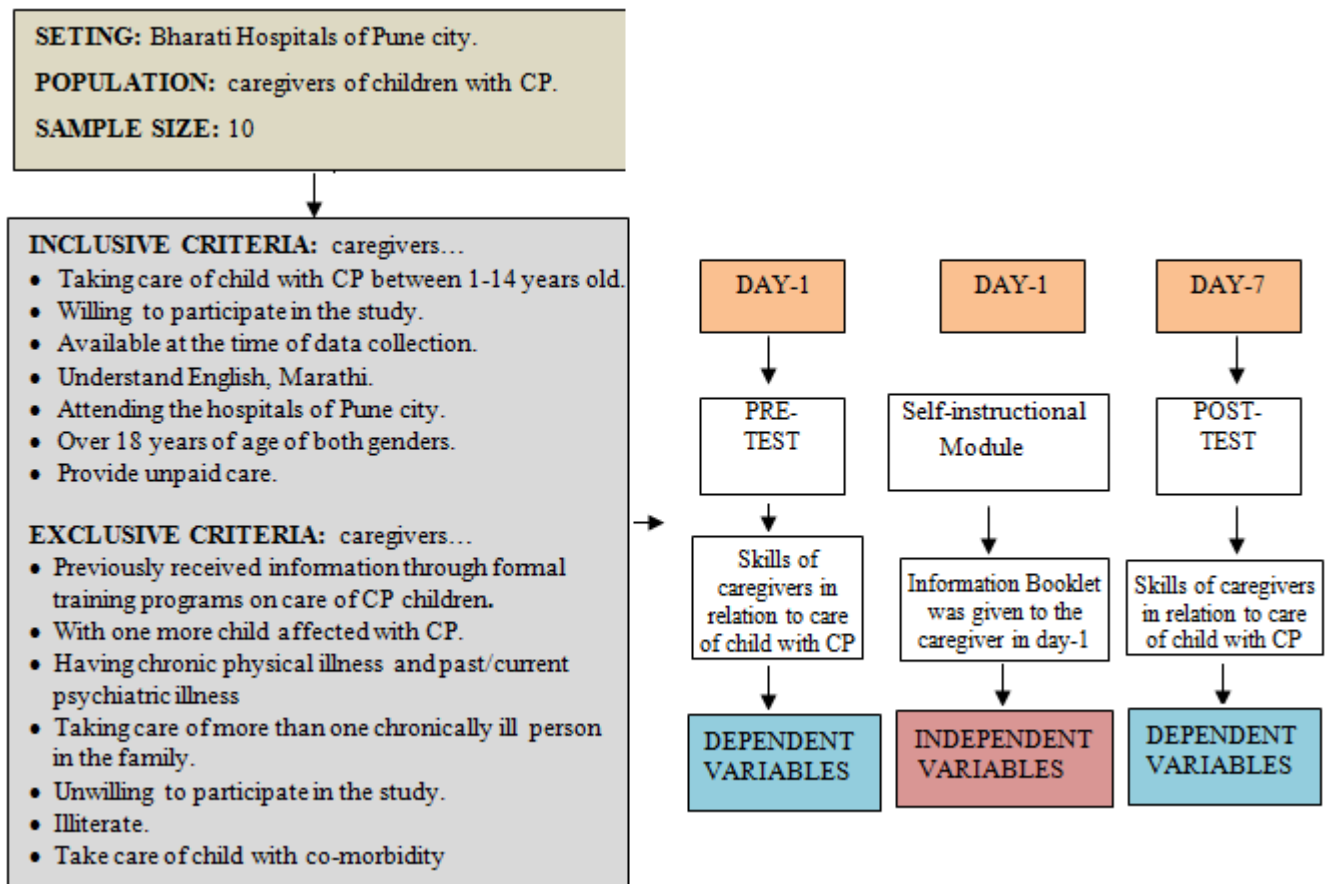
SETING: Bharati Hospitals of Pune city.

POPULATION: caregivers of children with CP.

SAMPLE SIZE: 10

INCLUSIVE CRITERIA: caregivers…
- Taking care of child with CP between 1-14 years old.
- Willing to participate in the study.
- Available at the time of data collection.
- Understand English, Marathi.
- Attending the hospitals of Pune city.
- Over 18 years of age of both genders.
- Provide unpaid care.

EXCLUSIVE CRITERIA: caregivers…
- Previously received information through formal training programs on care of CP children.
- With one more child affected with CP.
- Having chronic physical illness and past/current psychiatric illness
- Taking care of more than one chronically ill person in the family.
- Unwilling to participate in the study.
- Illiterate.
- Take care of child with co-morbidity

DAY-1

PRE-TEST

Skills of caregivers in relation to care of child with CP

DEPENDENT VARIABLES

DAY-1

Self-instructional Module

Information Booklet was given to the caregiver in day-1

INDEPENDENT VARIABLES

DAY-7

POST-TEST

Skills of caregivers in relation to care of child with CP

DEPENDENT VARIABLES